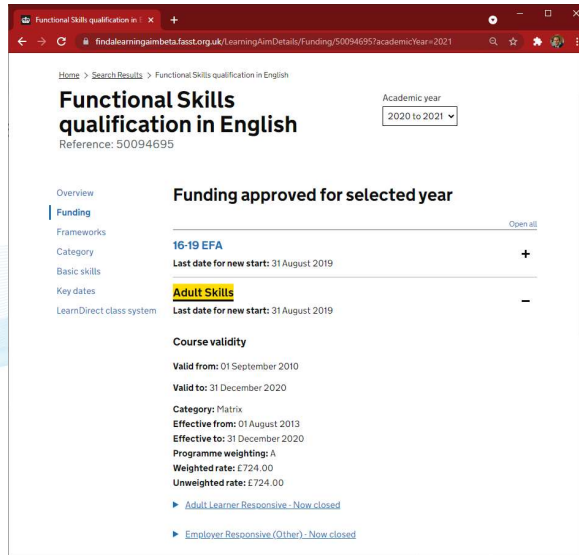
Functional Skills qualification in E ×

+

findalearningaimbeta.fasst.org.uk/LearningAimDetails/Funding/50094695?academicYear=2021

Home > Search Results > Functional Skills qualification in English

Functional Skills qualification in English

Reference: 50094695

Academic year

2020 to 2021

Overview

Funding

Frameworks

Category

Basic skills

Key dates

LearnDirect class system

Funding approved for selected year

Open all

16-19 EFA

Last date for new start: 31 August 2019

+

Adult Skills

Last date for new start: 31 August 2019

–

Course validity

Valid from: 01 September 2010

Valid to: 31 December 2020

Category: Matrix

Effective from: 01 August 2013

Effective to: 31 December 2020

Programme weighting: A

Weighted rate: £724.00

Unweighted rate: £724.00

Adult Learner Responsive - Now closed

Employer Responsive (Other) - Now closed